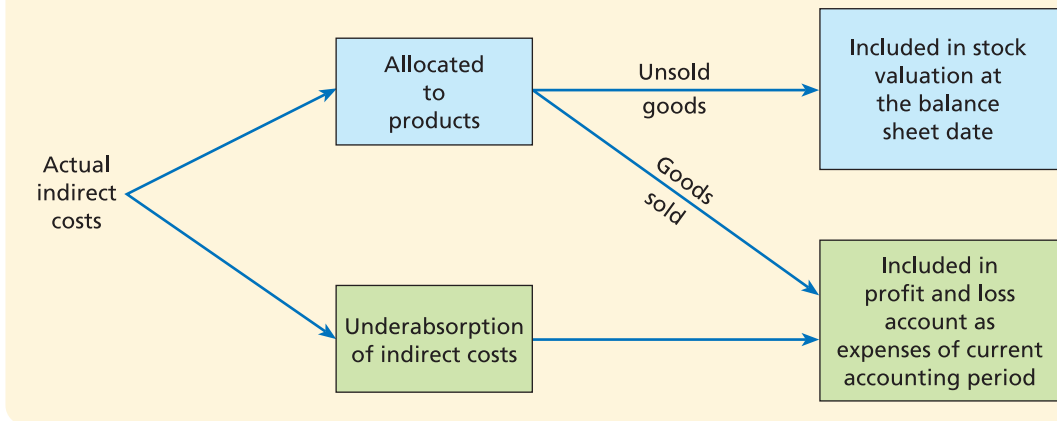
Actual indirect costs

Allocated to products

Unsold goods

Included in stock valuation at the balance sheet date

Goods sold

Underabsorption of indirect costs

Included in profit and loss account as expenses of current accounting period